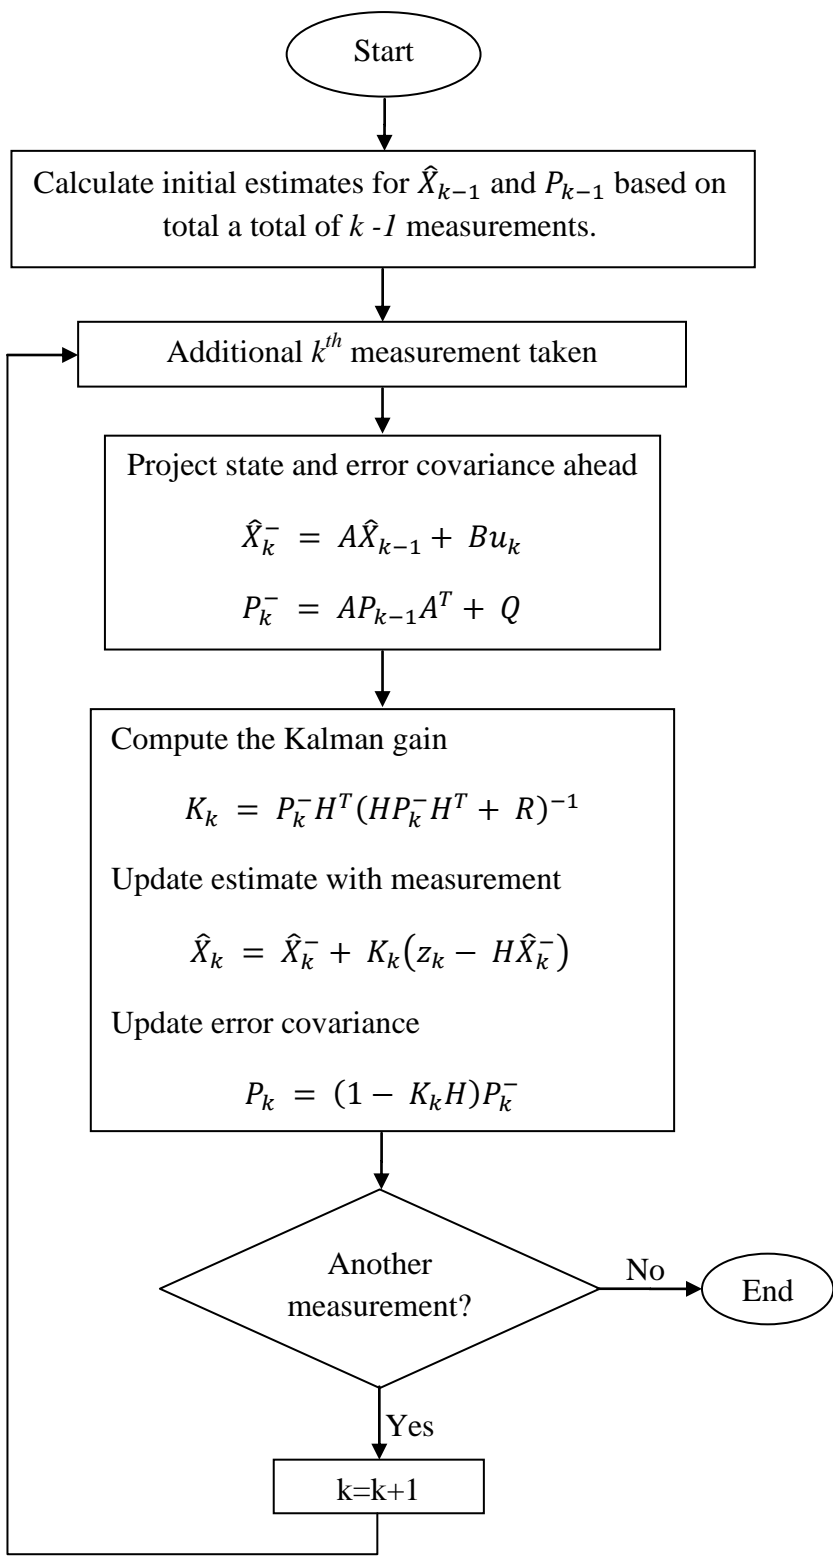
Start

Calculate initial estimates for $\hat{X}_{k-1}$ and $P_{k-1}$ based on total a total of *k -1* measurements.

Additional $k^{th}$ measurement taken

Project state and error covariance ahead

$\hat{X}_k^- = A\hat{X}_{k-1} + Bu_k$

$P_k^- = AP_{k-1}A^T + Q$

Compute the Kalman gain

$K_k = P_k^- H^T(HP_k^- H^T + R)^{-1}$

Update estimate with measurement

$\hat{X}_k = \hat{X}_k^- + K_k(z_k - H\hat{X}_k^-)$

Update error covariance

$P_k = (1 - K_k H)P_k^-$

Another measurement?

No

End

Yes

k=k+1